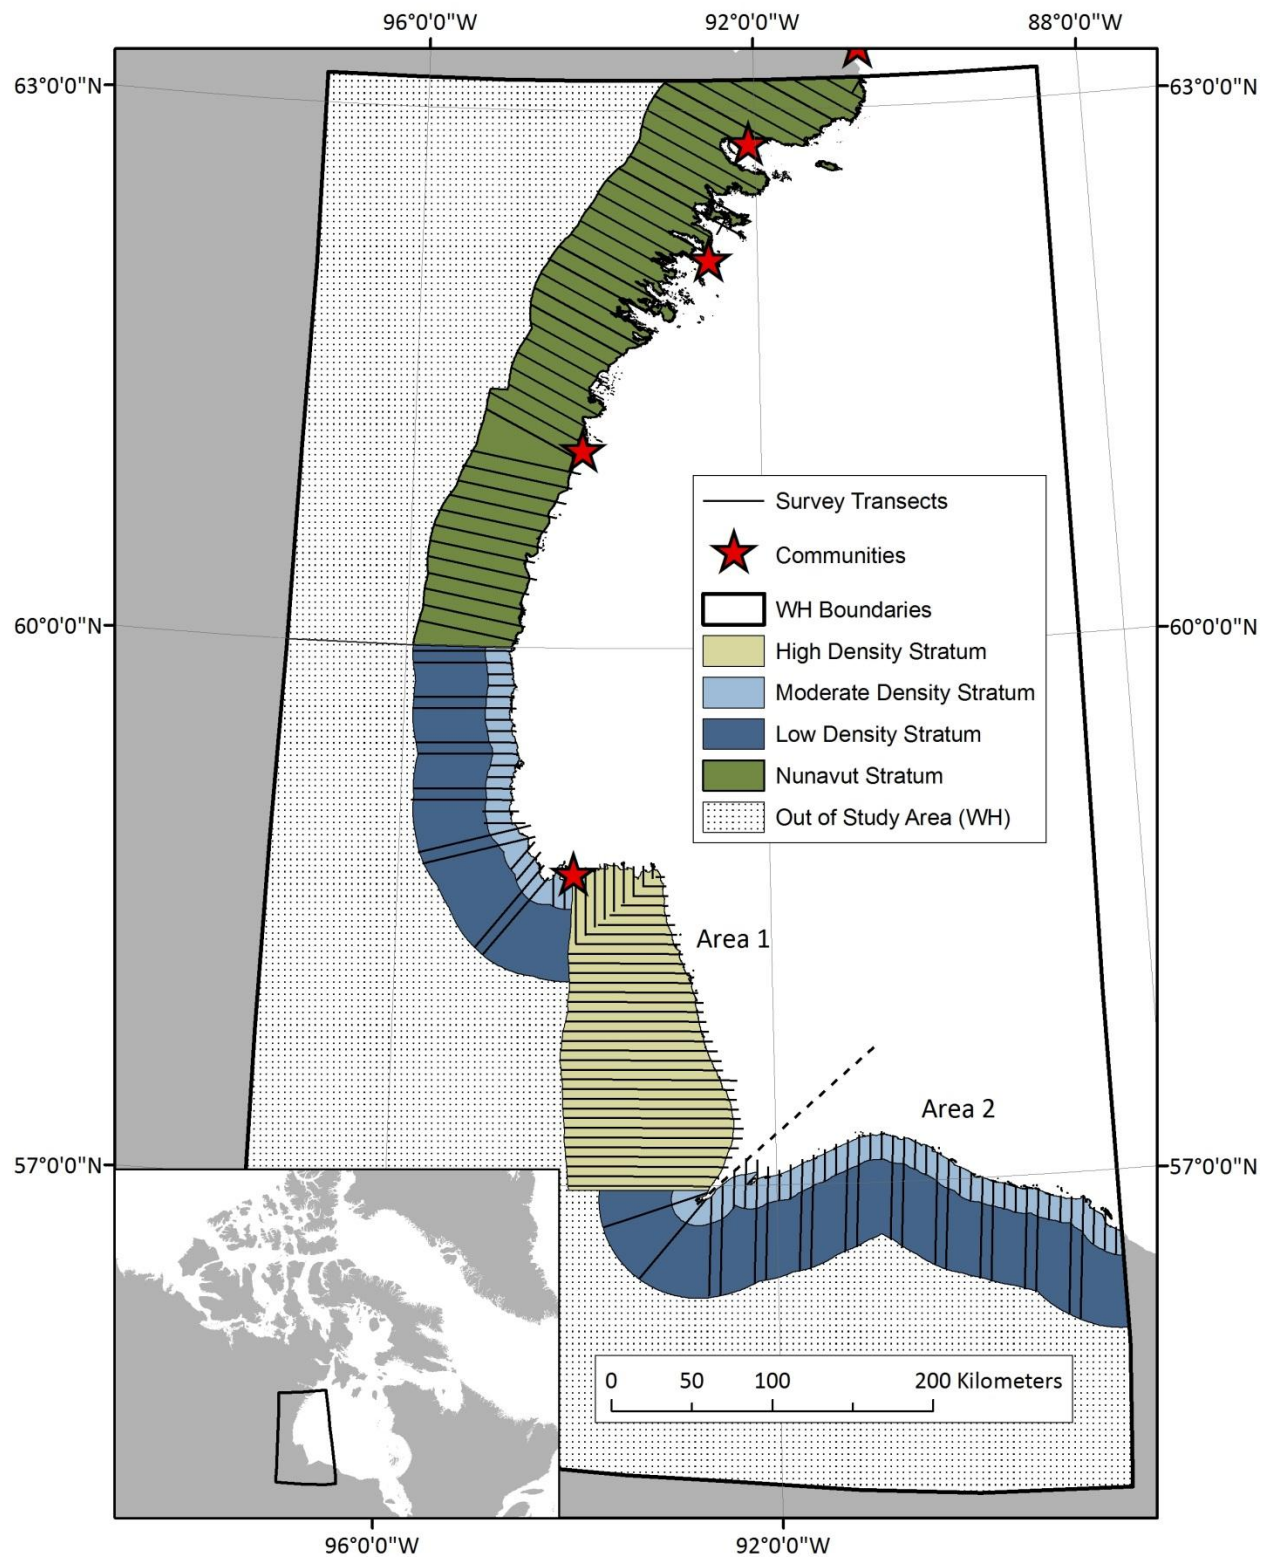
96°0'0"W
92°0'0"W
88°0'0"W
63°0'0"N
63°0'0"N
Survey Transects
Communities
WH Boundaries
High Density Stratum
Moderate Density Stratum
Low Density Stratum
Nunavut Stratum
Out of Study Area (WH)
60°0'0"N
60°0'0"N
Area 1
Area 2
57°0'0"N
57°0'0"N
0 50 100 200 Kilometers
96°0'0"W
92°0'0"W